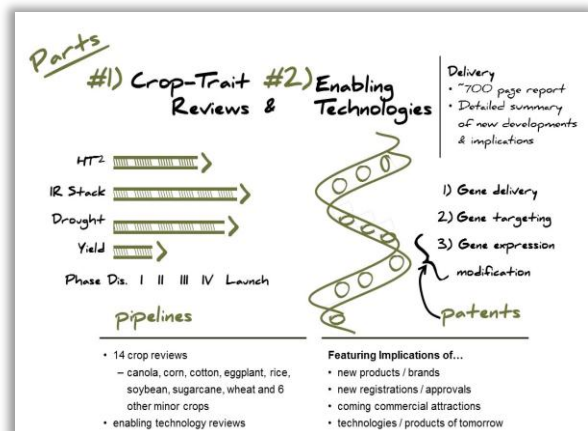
Parts

#1) Crop-Trait Reviews & #2) Enabling Technologies

Delivery
• ~700 page report
• Detailed summary of new developments & implications

$HT^2$
IR Stack
Drought
Yield

Phase Dis. I II III IV Launch

1) Gene delivery
2) Gene targeting
3) Gene expression modification

pipelines

patents

• 14 crop reviews
– canola, corn, cotton, eggplant, rice, soybean, sugarcane, wheat and 6 other minor crops
• enabling technology reviews

Featuring Implications of…
• new products / brands
• new registrations / approvals
• coming commercial attractions
• technologies / products of tomorrow